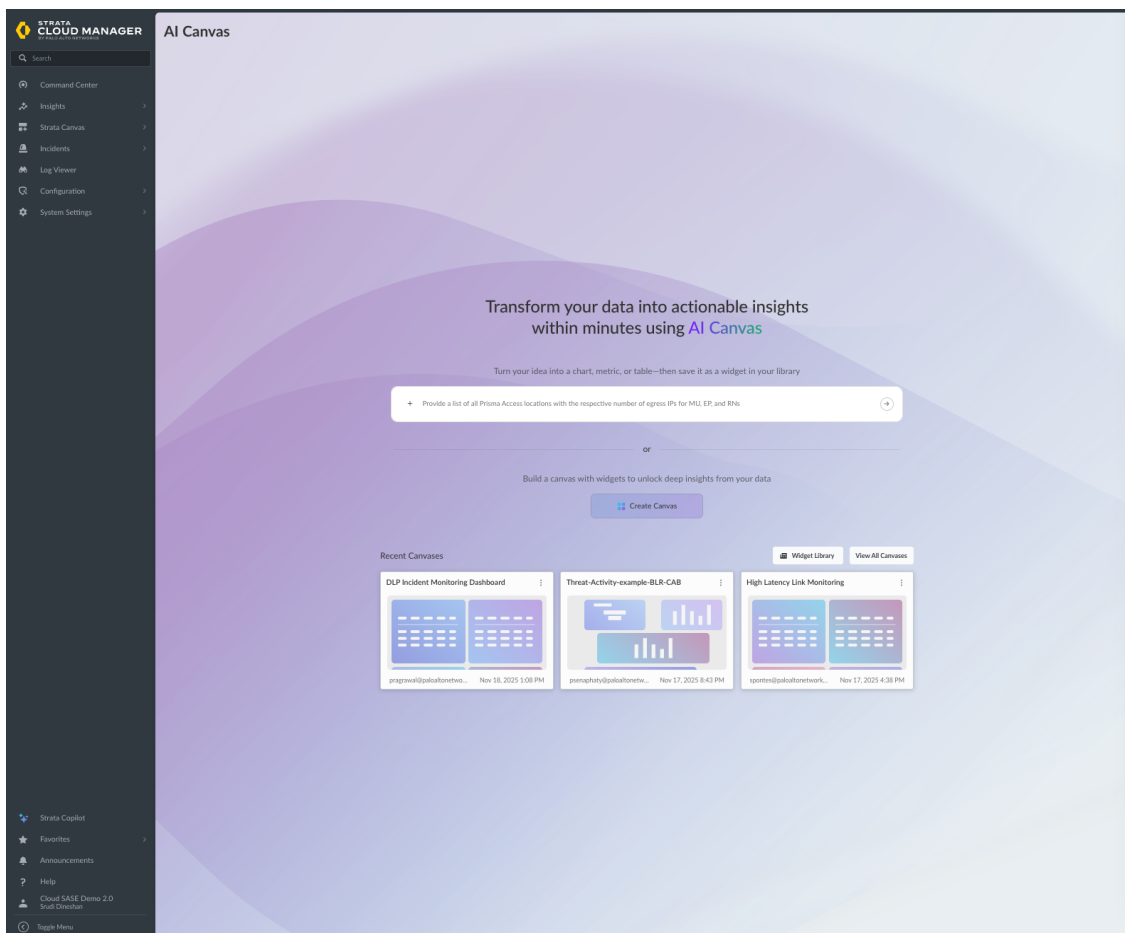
STRATA
CLOUD MANAGER
BY PALO ALTO NETWORKS

Search

Command Center
Insights
Strata Canvas
Incidents
Log Viewer
Configuration
System Settings

AI Canvas

Transform your data into actionable insights within minutes using AI Canvas

Turn your idea into a chart, metric, or table—then save it as a widget in your library

+ Provide a list of all Prisma Access locations with the respective number of egress IPs for MU, EP, and RNs

or

Build a canvas with widgets to unlock deep insights from your data

Create Canvas

Recent Canvases

Widget Library

View All Canvases

DLP Incident Monitoring Dashboard

pragrawal@paloaltonetwo... Nov 18, 2025 1:08 PM

Threat-Activity-example-BLR-CAB

psenaphaty@paloaltonetw... Nov 17, 2025 8:43 PM

High Latency Link Monitoring

spontes@paloaltonetwork... Nov 17, 2025 4:38 PM

Strata Copilot
Favorites
Announcements
Help
Cloud SASE Demo 2.0
Srudi Dineshan
Toggle Menu